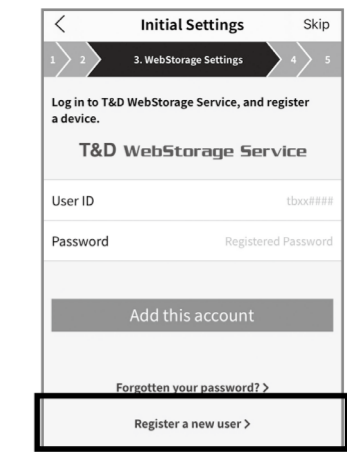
<

Initial Settings

Skip

1 2 3. WebStorage Settings 4 5

Log in to T&D WebStorage Service, and register a device.

T&D WebStorage Service

User ID

tbxx####

Password

Registered Password

Add this account

Forgotten your password? >

Register a new user >